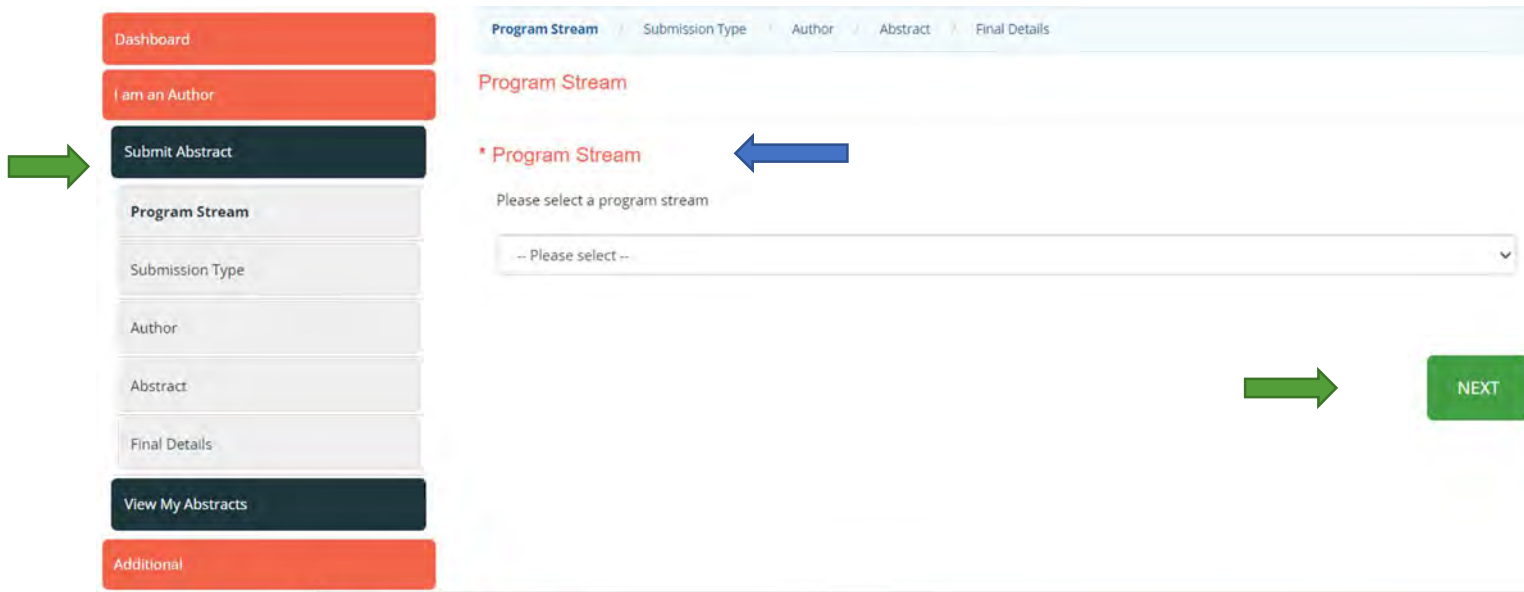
Dashboard

I am an Author

Submit Abstract

Program Stream

Submission Type

Author

Abstract

Final Details

View My Abstracts

Additional

Program Stream | Submission Type | Author | Abstract | Final Details

Program Stream

* Program Stream

Please select a program stream

-- Please select --

NEXT